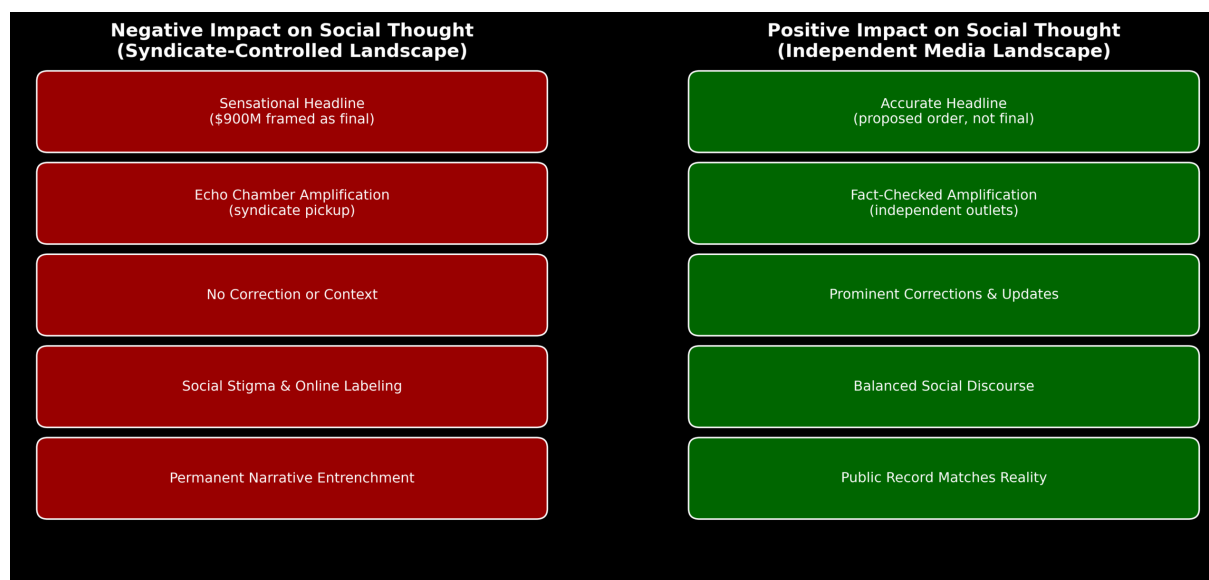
Negative Impact on Social Thought
(Syndicate-Controlled Landscape)

Sensational Headline
(\$900M framed as final)

Echo Chamber Amplification
(syndicate pickup)

No Correction or Context

Social Stigma & Online Labeling

Permanent Narrative Entrenchment

Positive Impact on Social Thought
(Independent Media Landscape)

Accurate Headline
(proposed order, not final)

Fact-Checked Amplification
(independent outlets)

Prominent Corrections & Updates

Balanced Social Discourse

Public Record Matches Reality